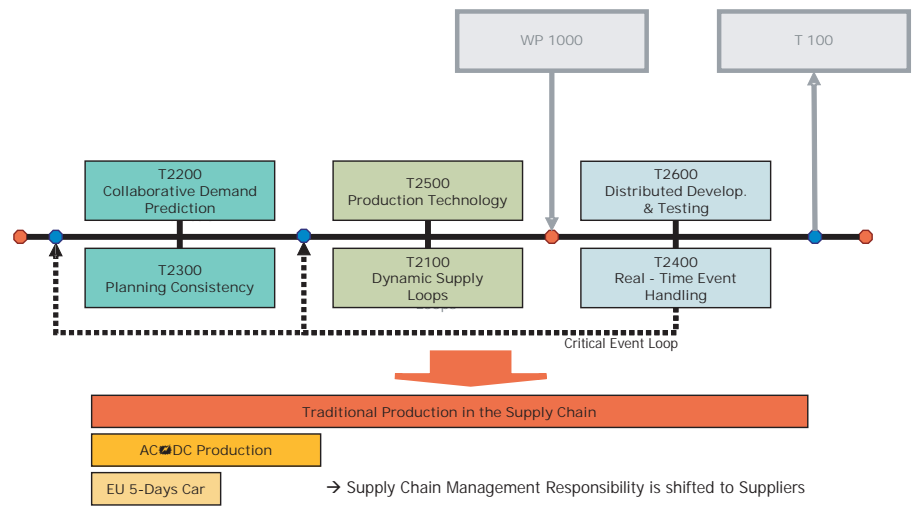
WP 1000

T 100

T2200
Collaborative Demand Prediction

T2300
Planning Consistency

T2500
Production Technology

T2100
Dynamic Supply Loops

T2600
Distributed Develop. & Testing

T2400
Real - Time Event Handling

Critical Event Loop

Traditional Production in the Supply Chain

AC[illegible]DC Production

EU 5-Days Car

→ Supply Chain Management Responsibility is shifted to Suppliers